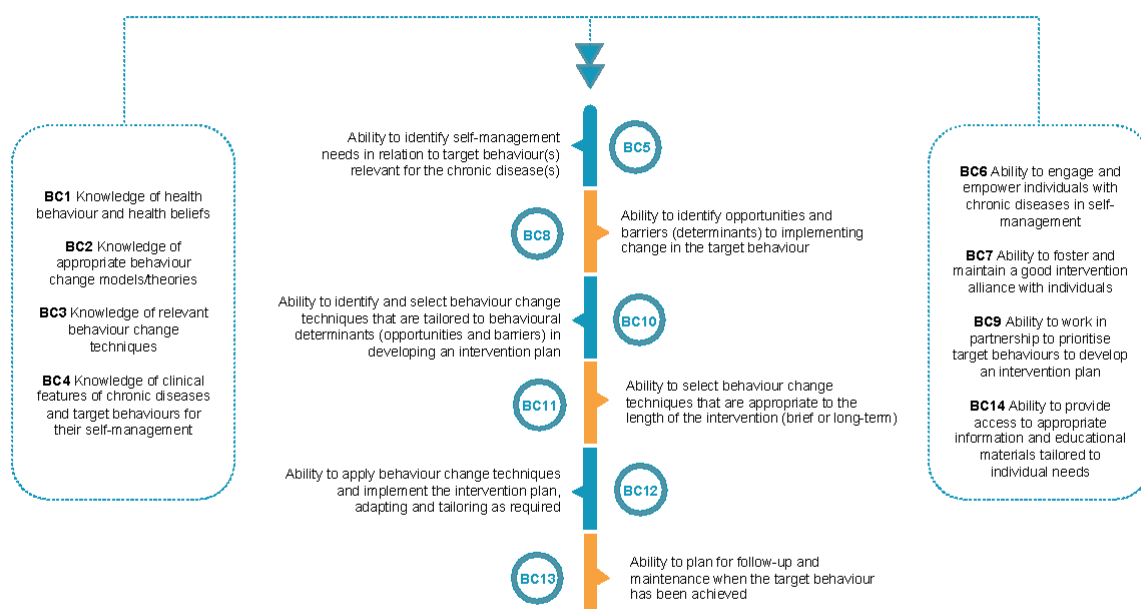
**BC1** Knowledge of health behaviour and health beliefs

**BC2** Knowledge of appropriate behaviour change models/theories

**BC3** Knowledge of relevant behaviour change techniques

**BC4** Knowledge of clinical features of chronic diseases and target behaviours for their self-management

Ability to identify self-management needs in relation to target behaviour(s) relevant for the chronic disease(s)

BC5

BC8

Ability to identify opportunities and barriers (determinants) to implementing change in the target behaviour

Ability to identify and select behaviour change techniques that are tailored to behavioural determinants (opportunities and barriers) in developing an intervention plan

BC10

BC11

Ability to select behaviour change techniques that are appropriate to the length of the intervention (brief or long-term)

Ability to apply behaviour change techniques and implement the intervention plan, adapting and tailoring as required

BC12

BC13

Ability to plan for follow-up and maintenance when the target behaviour has been achieved

**BC6** Ability to engage and empower individuals with chronic diseases in self-management

**BC7** Ability to foster and maintain a good intervention alliance with individuals

**BC9** Ability to work in partnership to prioritise target behaviours to develop an intervention plan

**BC14** Ability to provide access to appropriate information and educational materials tailored to individual needs